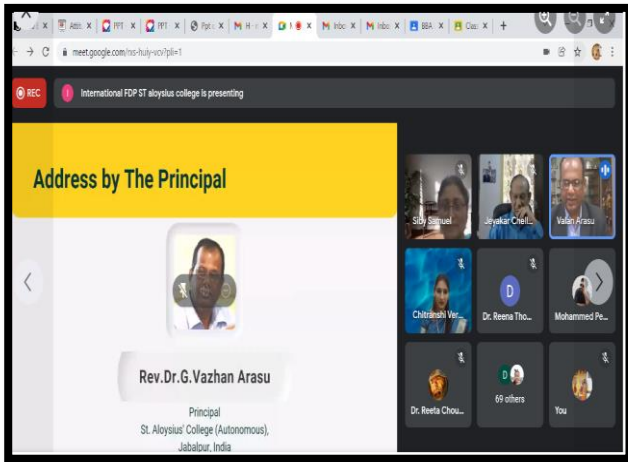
Attn x | PPT x | PPT x | Ppt x | M H x | M x | M Inbo x | M Inbo x | BBA x | Clas x | +

meet.google.com/nss-huiy-ucv?pli=1

REC

International FDP ST aloysius college is presenting

Address by The Principal

Rev.Dr.G.Vazhan Arasu

Principal
St. Aloysius' College (Autonomous),
Jabalpur, India

Siby Samuel

Jeyakar Chell...

Valan Arasu

Chitranshi Ver...

D

Dr. Reena Tho...

Mohammed Pe...

Dr. Reeta Chou...

D

69 others

You